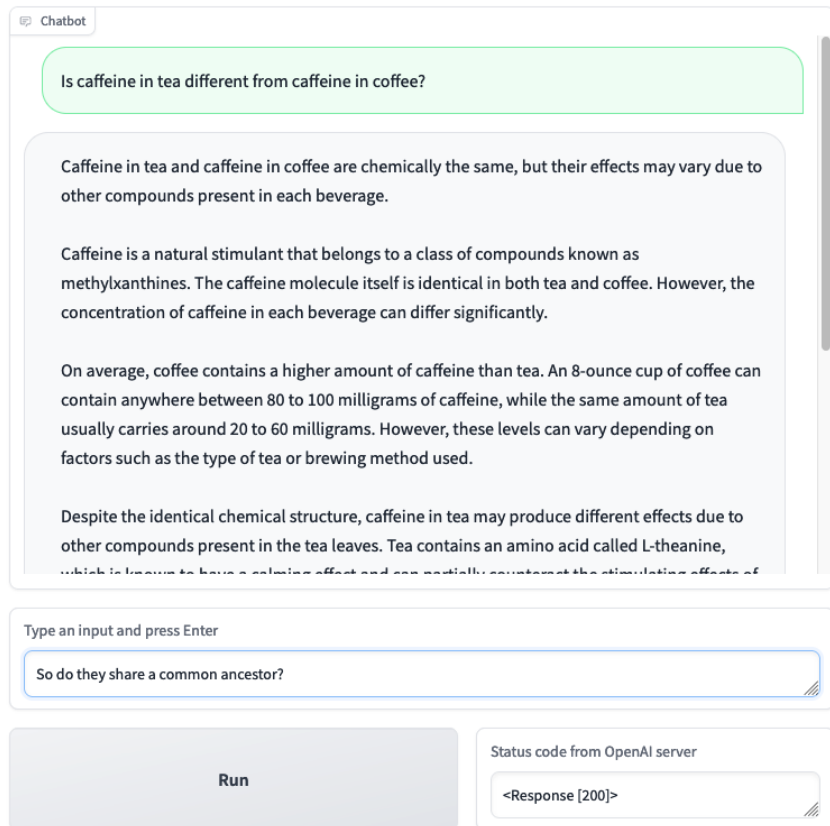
Chatbot

Is caffeine in tea different from caffeine in coffee?

Caffeine in tea and caffeine in coffee are chemically the same, but their effects may vary due to other compounds present in each beverage.

Caffeine is a natural stimulant that belongs to a class of compounds known as methylxanthines. The caffeine molecule itself is identical in both tea and coffee. However, the concentration of caffeine in each beverage can differ significantly.

On average, coffee contains a higher amount of caffeine than tea. An 8-ounce cup of coffee can contain anywhere between 80 to 100 milligrams of caffeine, while the same amount of tea usually carries around 20 to 60 milligrams. However, these levels can vary depending on factors such as the type of tea or brewing method used.

Despite the identical chemical structure, caffeine in tea may produce different effects due to other compounds present in the tea leaves. Tea contains an amino acid called L-theanine, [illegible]

Type an input and press Enter

So do they share a common ancestor?

Run

Status code from OpenAI server

<Response [200]>